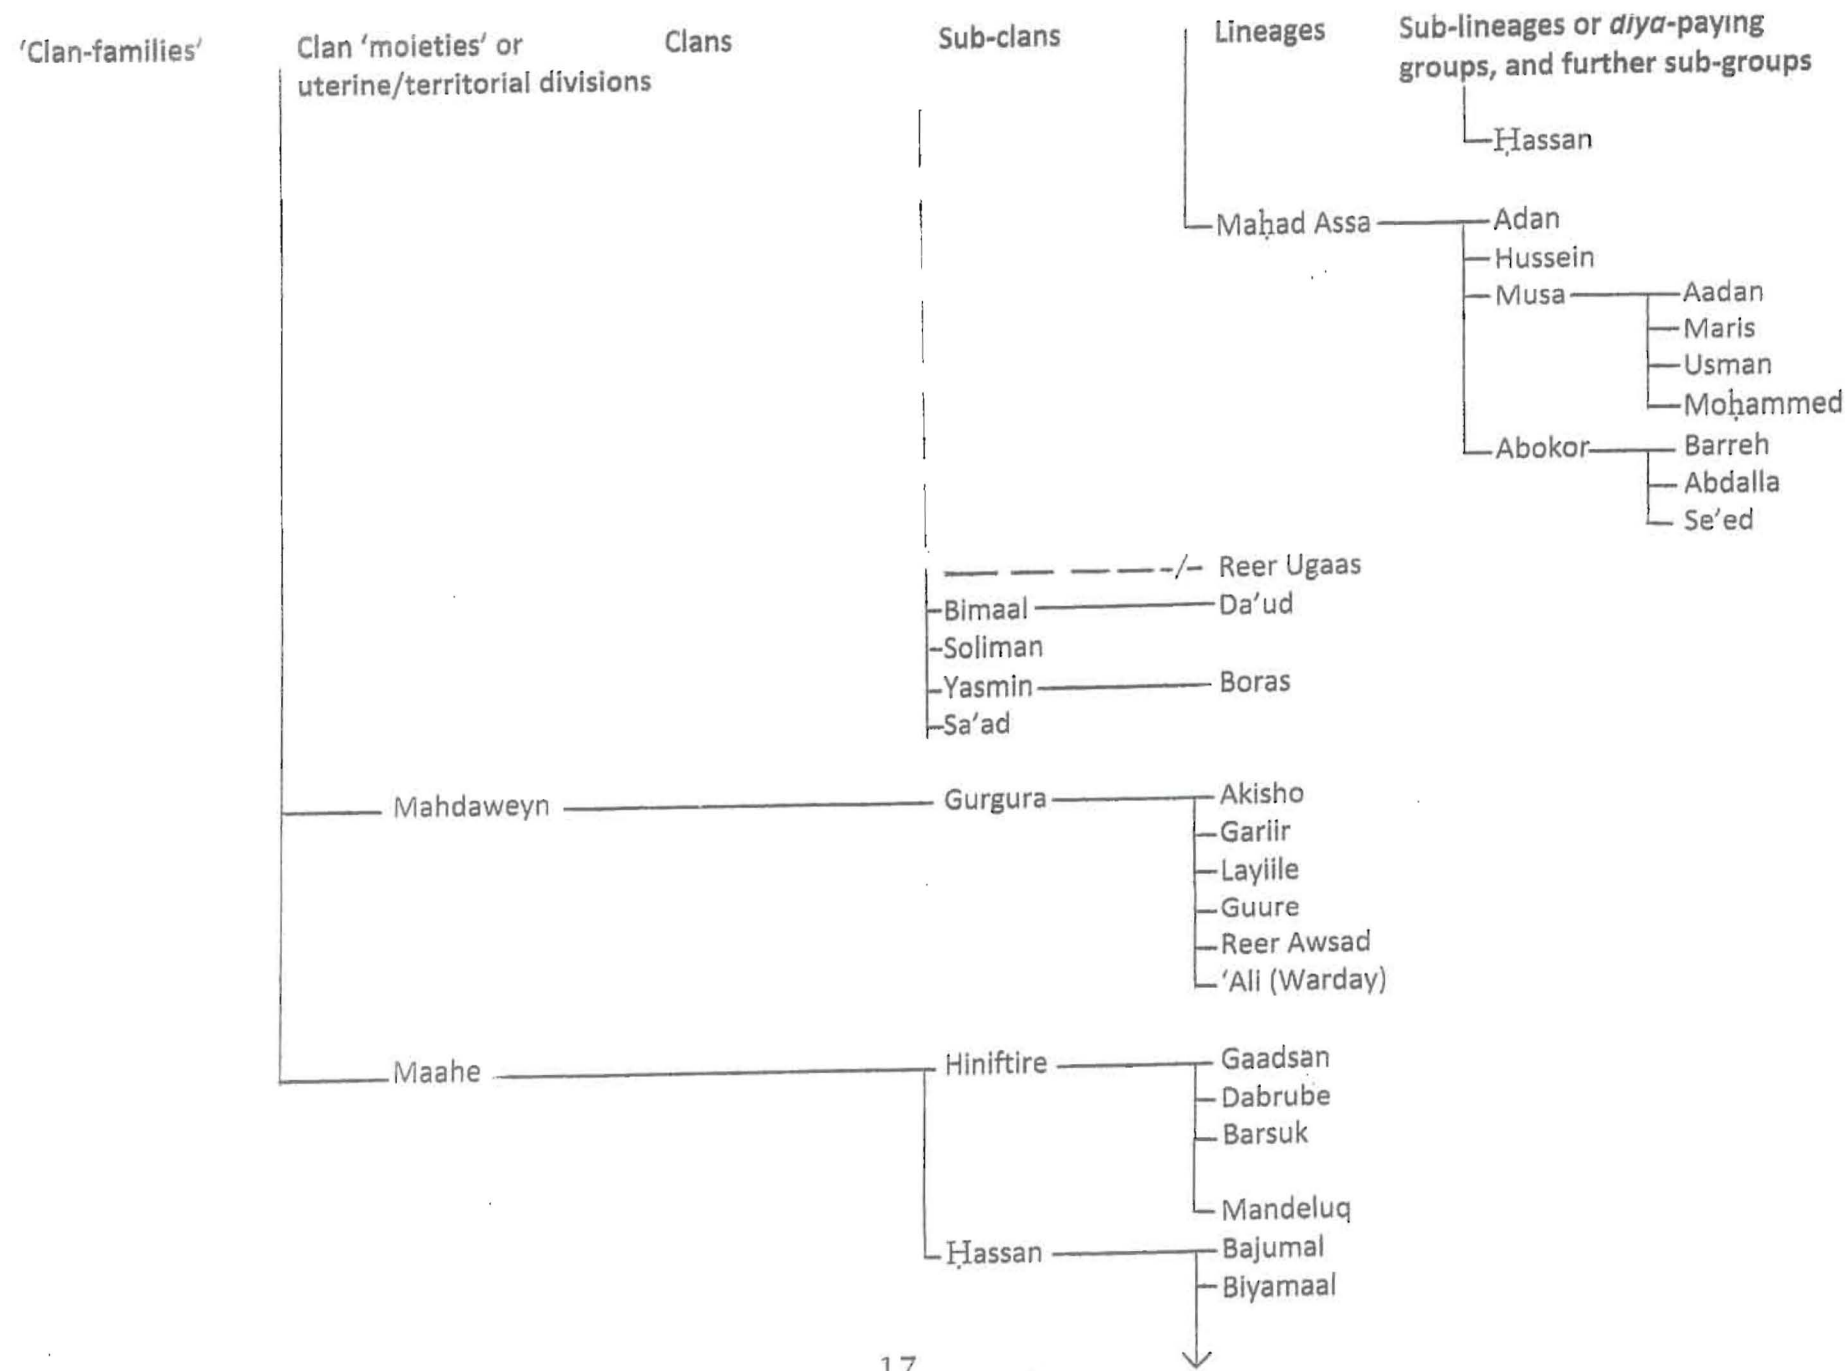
'Clan-families' Clan 'moieties' or uterine/territorial divisions Clans Sub-clans Lineages Sub-lineages or *diya*-paying groups, and further sub-groups

Ḥassan

Maḥad Assa — Adan
Hussein
Musa — Aadan
Maris
Usman
Moḥammed
Abokor — Barreh
Abdalla
Se'ed

— — — — -/- Reer Ugaas
Bimaal — Da'ud
Soliman
Yasmin — Boras
Sa'ad

Mahdaweyn — Gurgura — Akisho
Gariir
Layiile
Guure
Reer Awsad
'Ali (Warday)

Maahe — Hiniftire — Gaadsan
Dabrube
Barsuk
Mandeluq
Ḥassan — Bajumal
Biyamaal

17